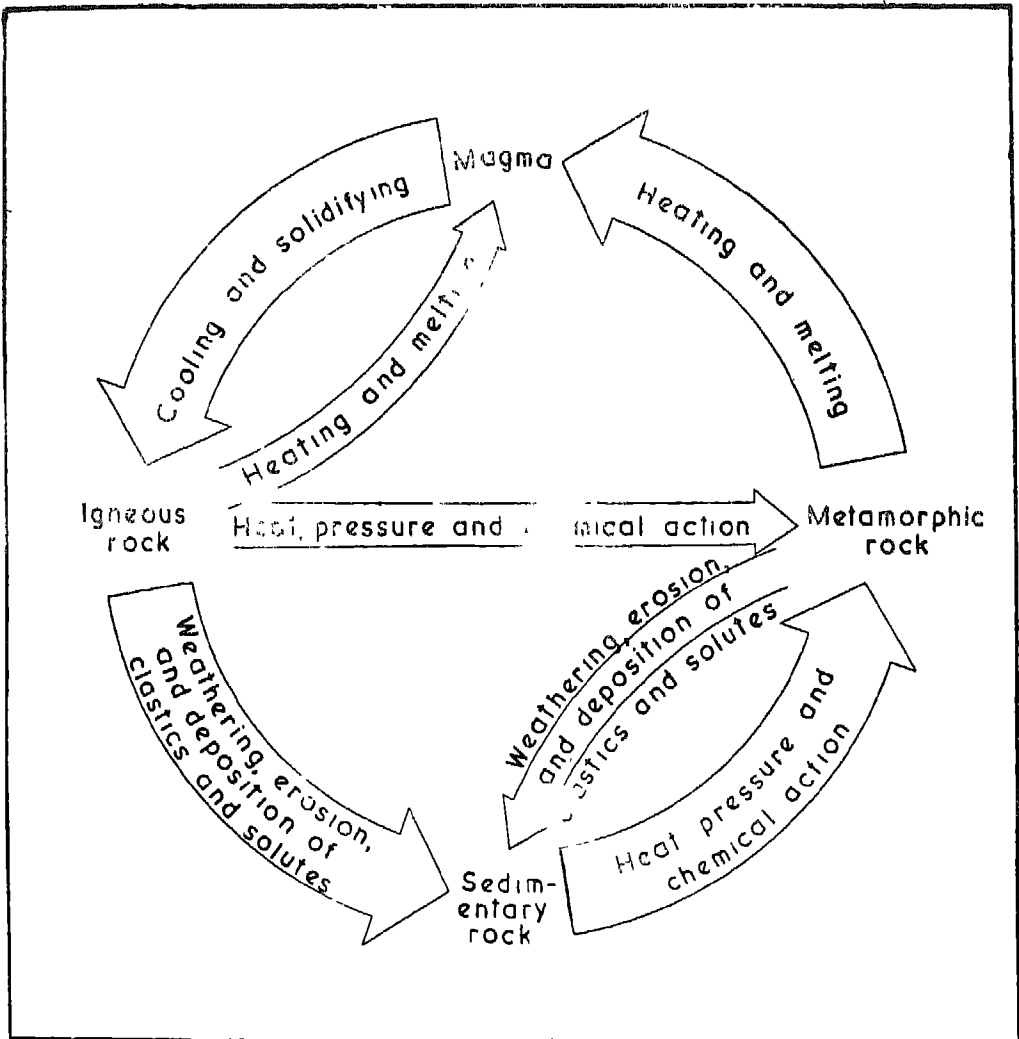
Magma

Cooling and solidifying

Heating and melti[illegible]

Heating and melting

Igneous rock

Heat, pressure and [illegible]mical action

Metamorphic rock

Weathering, erosion, and deposition of clastics and solutes

Weathering, erosion, and deposition of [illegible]astics and solutes

Heat pressure and chemical action

Sedimentary rock